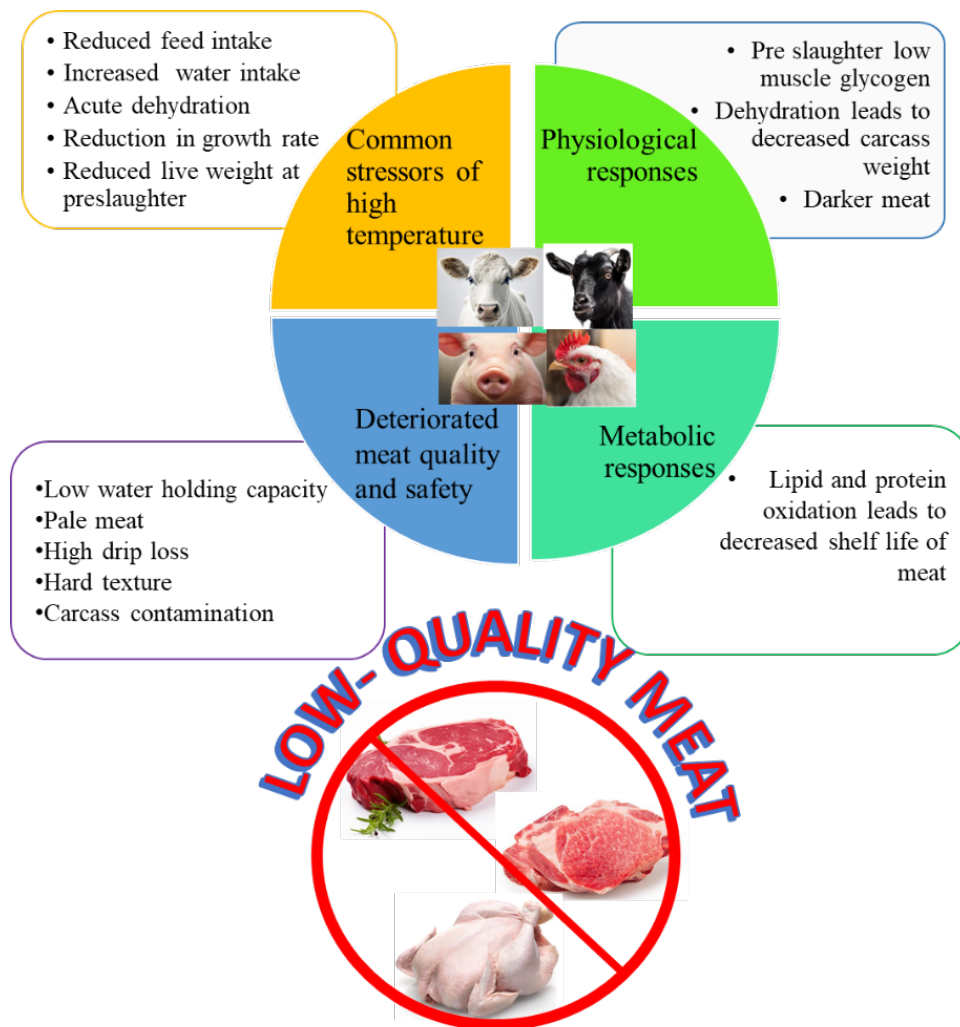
• Reduced feed intake
• Increased water intake
• Acute dehydration
• Reduction in growth rate
• Reduced live weight at preslaughter

• Pre slaughter low muscle glycogen
• Dehydration leads to decreased carcass weight
• Darker meat

Common stressors of high temperature

Physiological responses

Deteriorated meat quality and safety

Metabolic responses

•Low water holding capacity
•Pale meat
•High drip loss
•Hard texture
•Carcass contamination

• Lipid and protein oxidation leads to decreased shelf life of meat

LOW- QUALITY MEAT